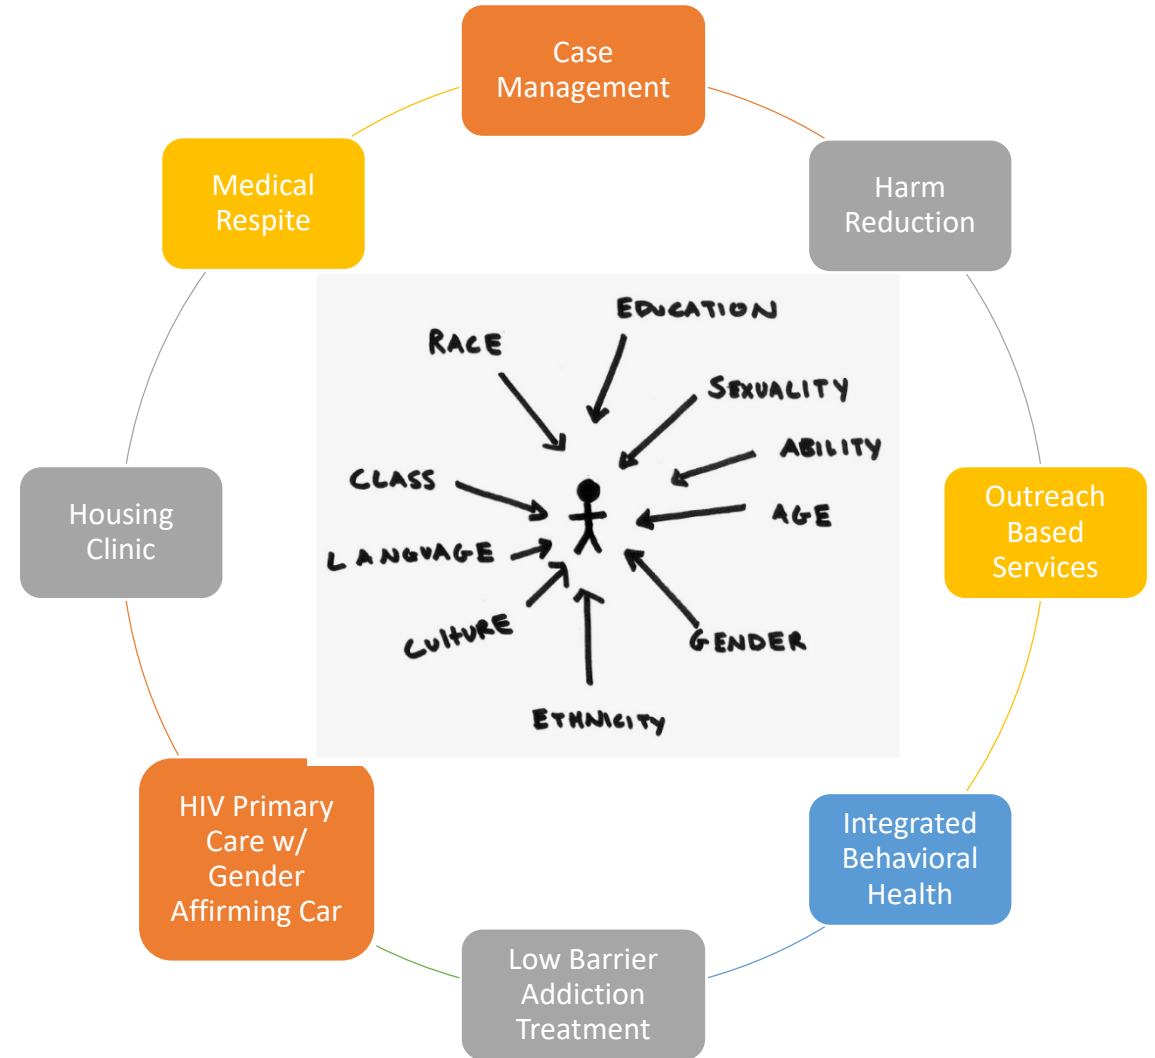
Case Management

Harm Reduction

Outreach Based Services

Integrated Behavioral Health

Low Barrier Addiction Treatment

HIV Primary Care w/ Gender Affirming Car

Housing Clinic

Medical Respite

RACE

EDUCATION

SEXUALITY

ABILITY

CLASS

AGE

LANGUAGE

CULTURE

GENDER

ETHNICITY